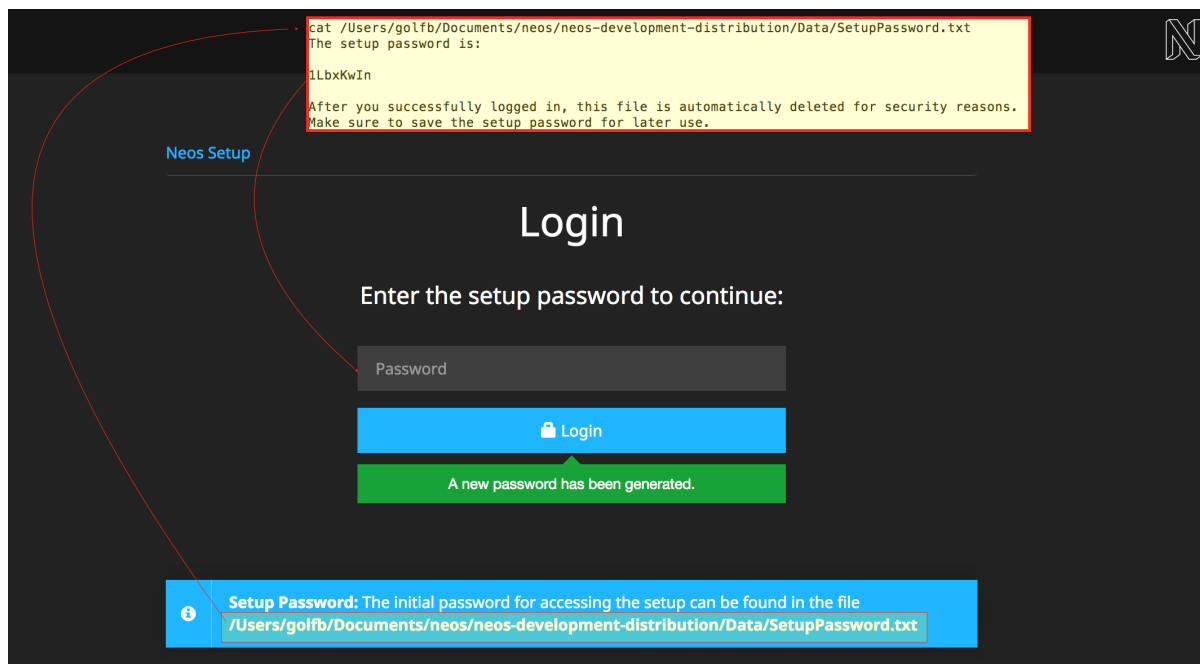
cat /Users/golfb/Documents/neos/neos-development-distribution/Data/SetupPassword.txt
The setup password is:

1LbxKwIn

After you successfully logged in, this file is automatically deleted for security reasons.
Make sure to save the setup password for later use.

Neos Setup

Login

Enter the setup password to continue:

Password

Login

A new password has been generated.

Setup Password: The initial password for accessing the setup can be found in the file /Users/golfb/Documents/neos/neos-development-distribution/Data/SetupPassword.txt